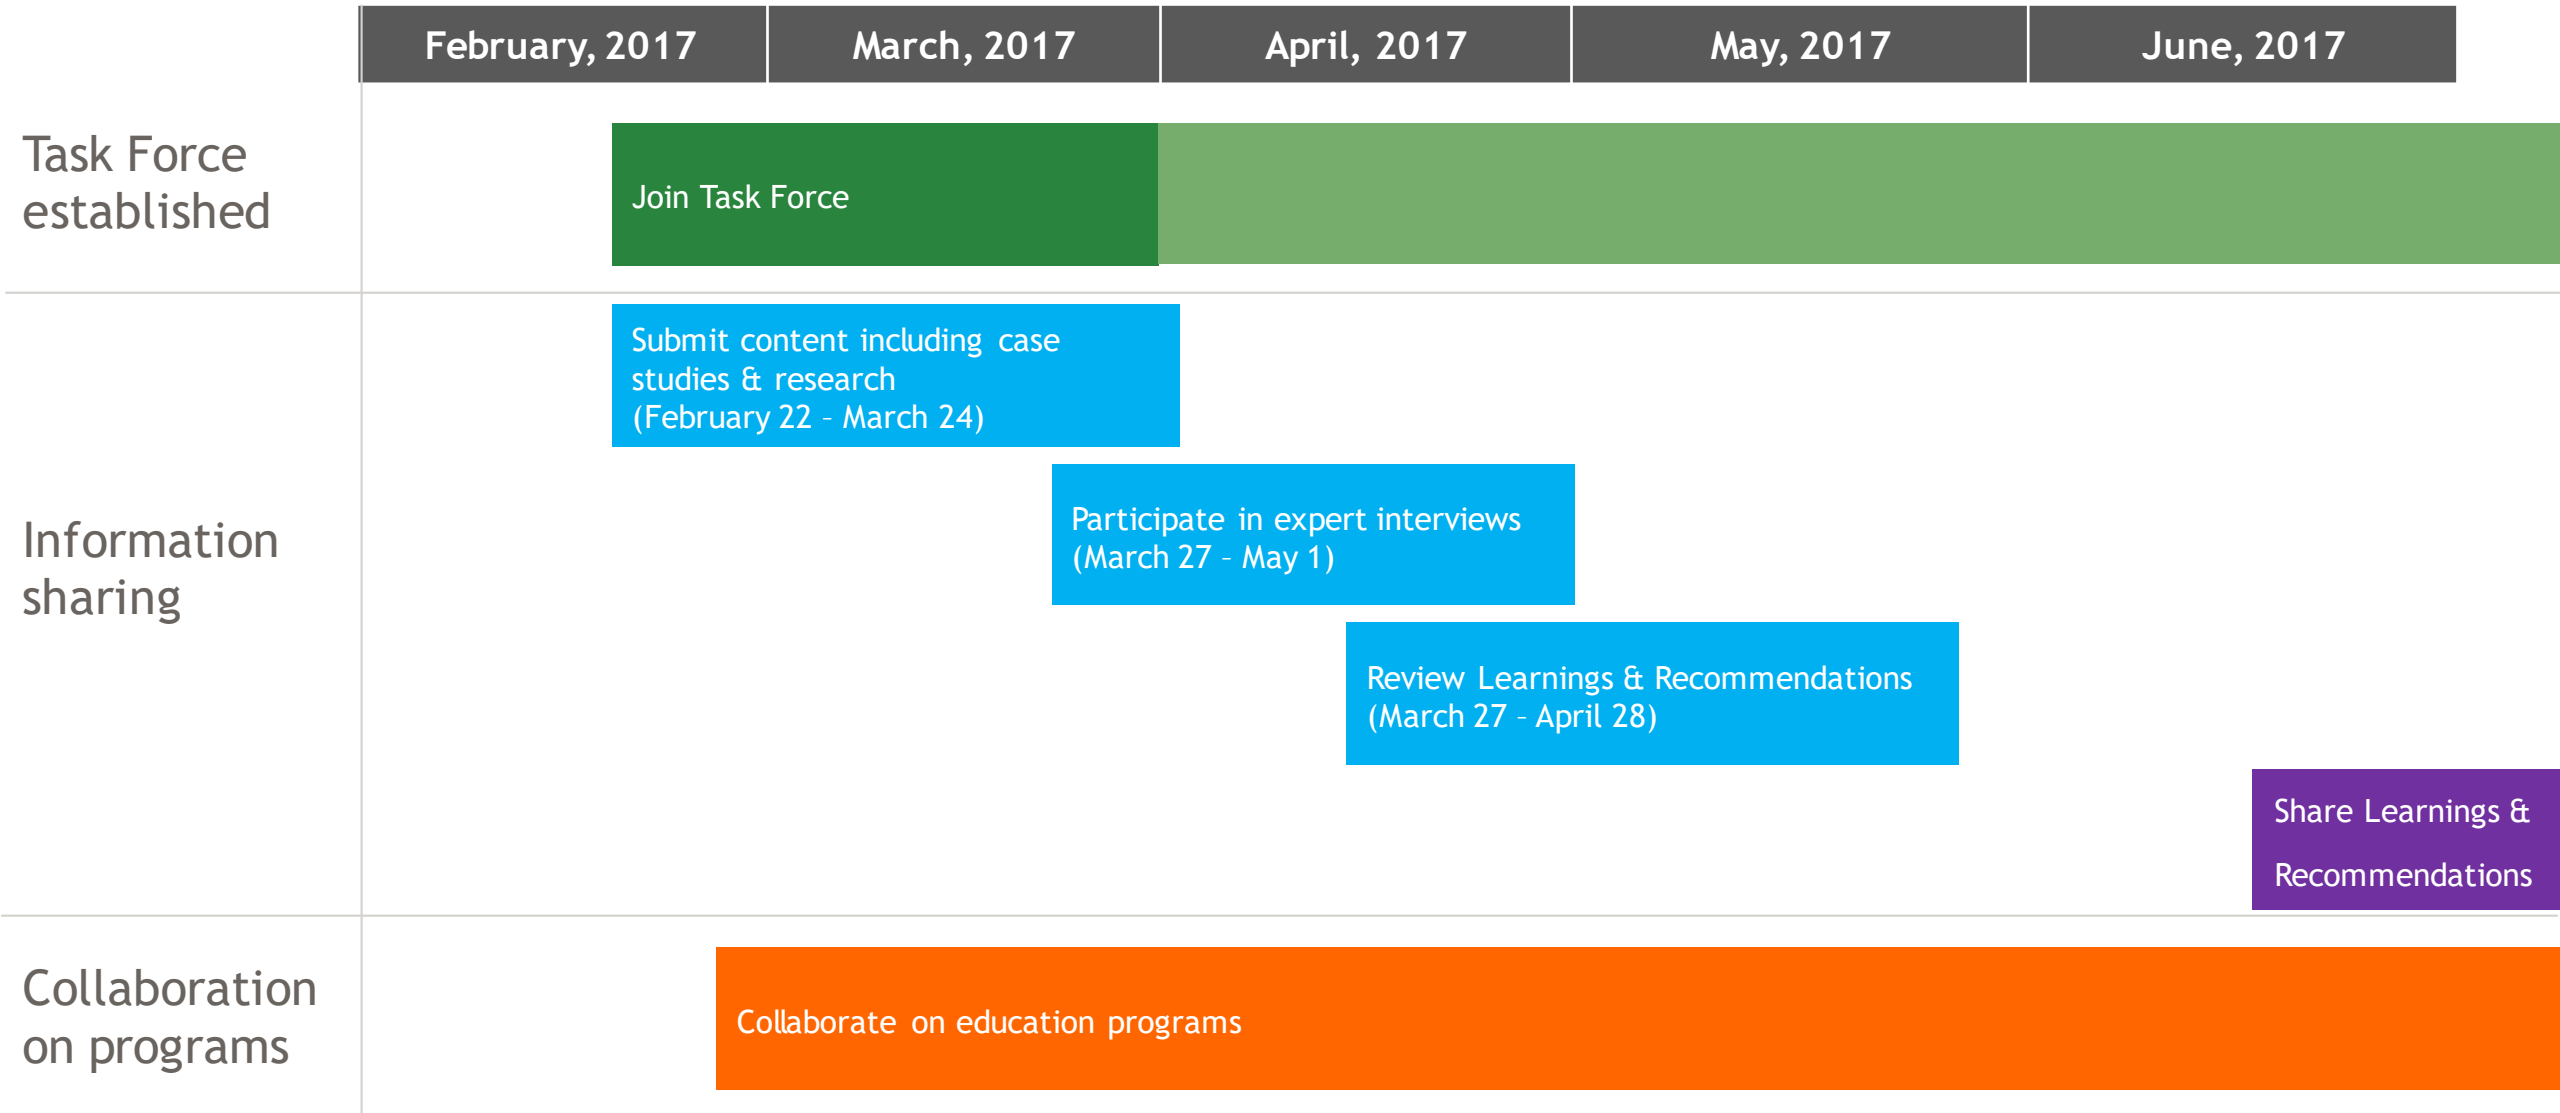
February, 2017
March, 2017
April, 2017
May, 2017
June, 2017

Task Force established

Join Task Force

Information sharing

Submit content including case studies & research (February 22 – March 24)

Participate in expert interviews (March 27 – May 1)

Review Learnings & Recommendations (March 27 – April 28)

Share Learnings & Recommendations

Collaboration on programs

Collaborate on education programs